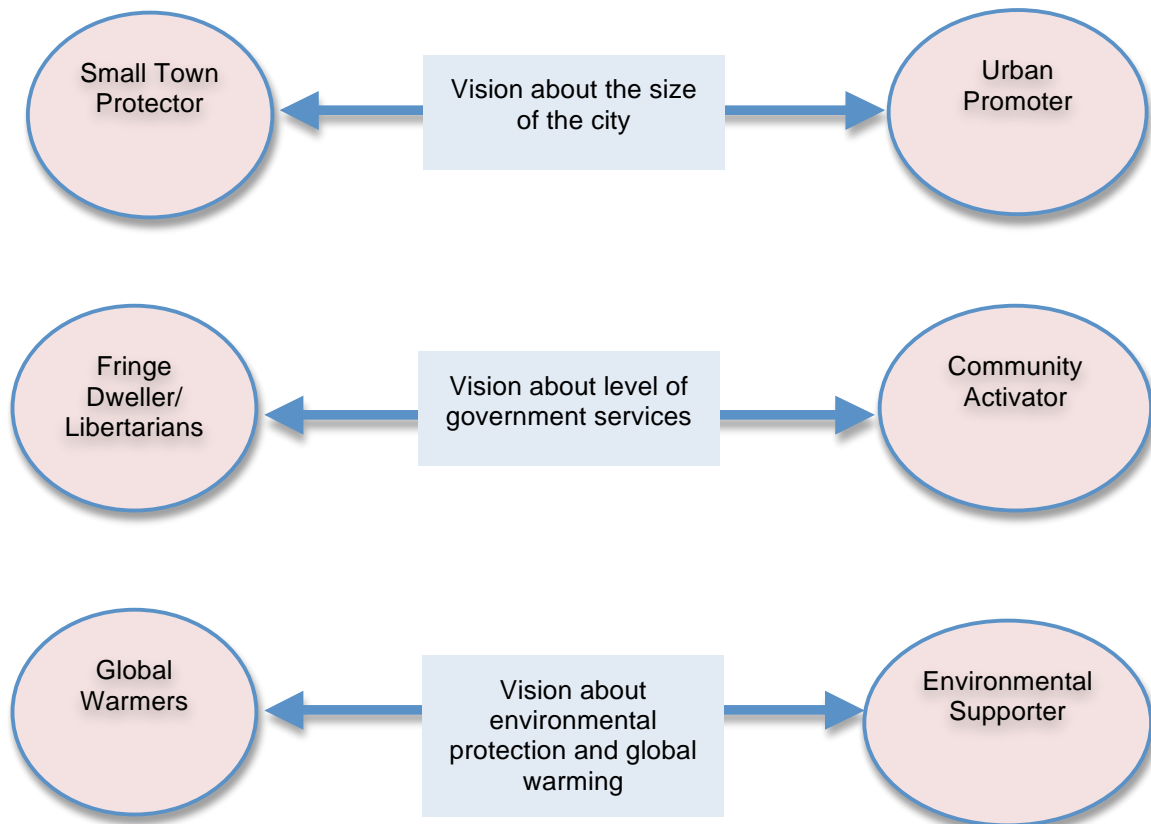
Small Town Protector

Vision about the size of the city

Urban Promoter

Fringe Dweller/ Libertarians

Vision about level of government services

Community Activator

Global Warmers

Vision about environmental protection and global warming

Environmental Supporter